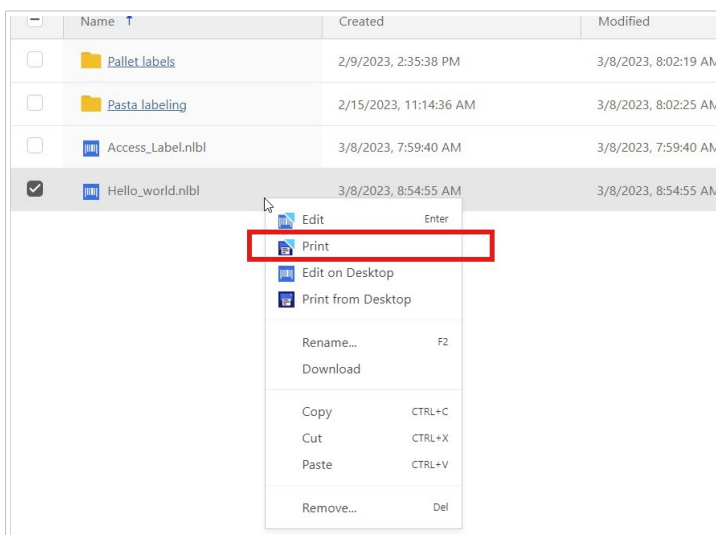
| | Name ↑ | Created | Modified |
|---|---|---|---|
| | Pallet labels | 2/9/2023, 2:35:38 PM | 3/8/2023, 8:02:19 AM |
| | Pasta labeling | 2/15/2023, 11:14:36 AM | 3/8/2023, 8:02:25 AM |
| | Access_Label.nlbl | 3/8/2023, 7:59:40 AM | 3/8/2023, 7:59:40 AM |
| | Hello_world.nlbl | 3/8/2023, 8:54:55 AM | 3/8/2023, 8:54:55 AM |

Edit Enter
Print
Edit on Desktop
Print from Desktop

Rename... F2
Download

Copy CTRL+C
Cut CTRL+X
Paste CTRL+V

Remove... Del